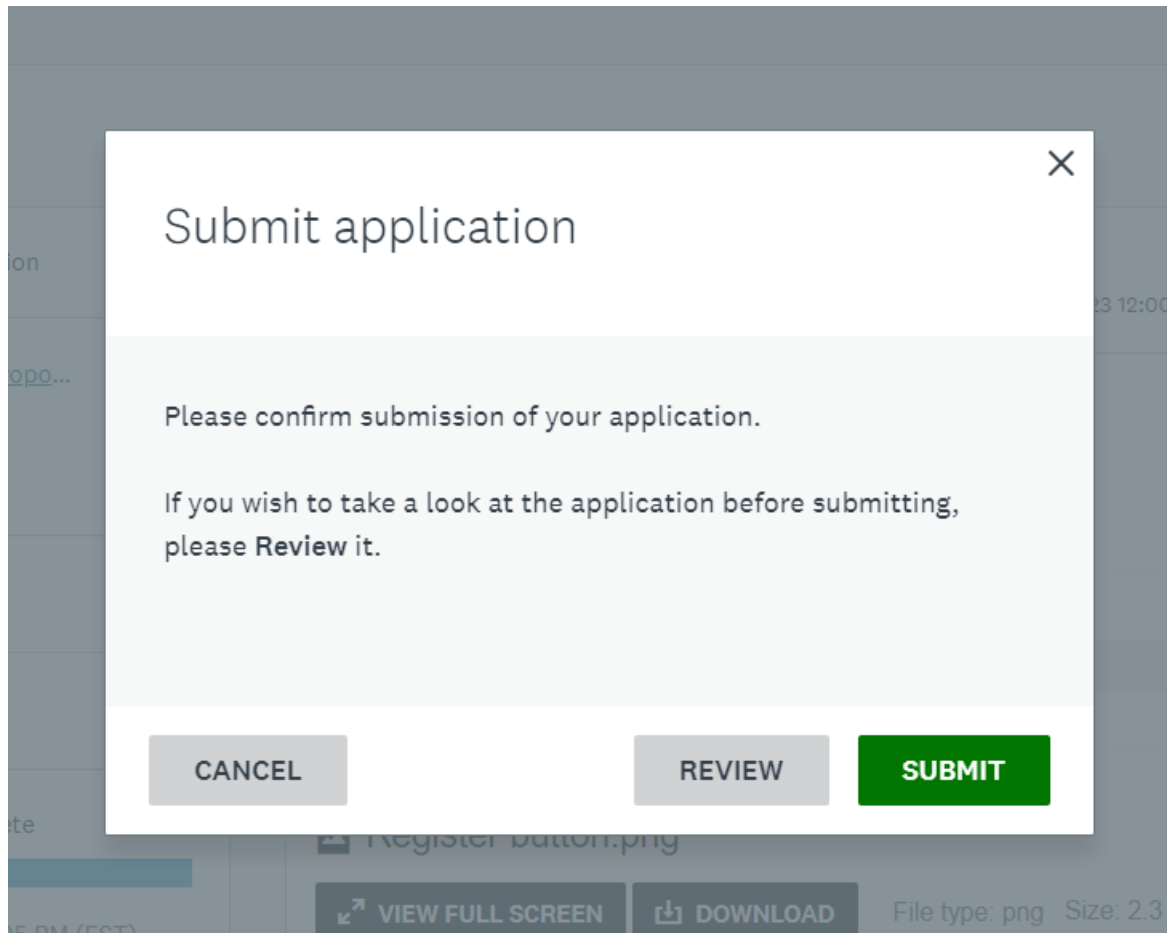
ion

opo...

23 12:00

×

Submit application

Please confirm submission of your application.

If you wish to take a look at the application before submitting, please Review it.

CANCEL

REVIEW

SUBMIT

ete

Register button.png

VIEW FULL SCREEN

DOWNLOAD

File type: png Size: 2.3

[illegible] PM (EST)